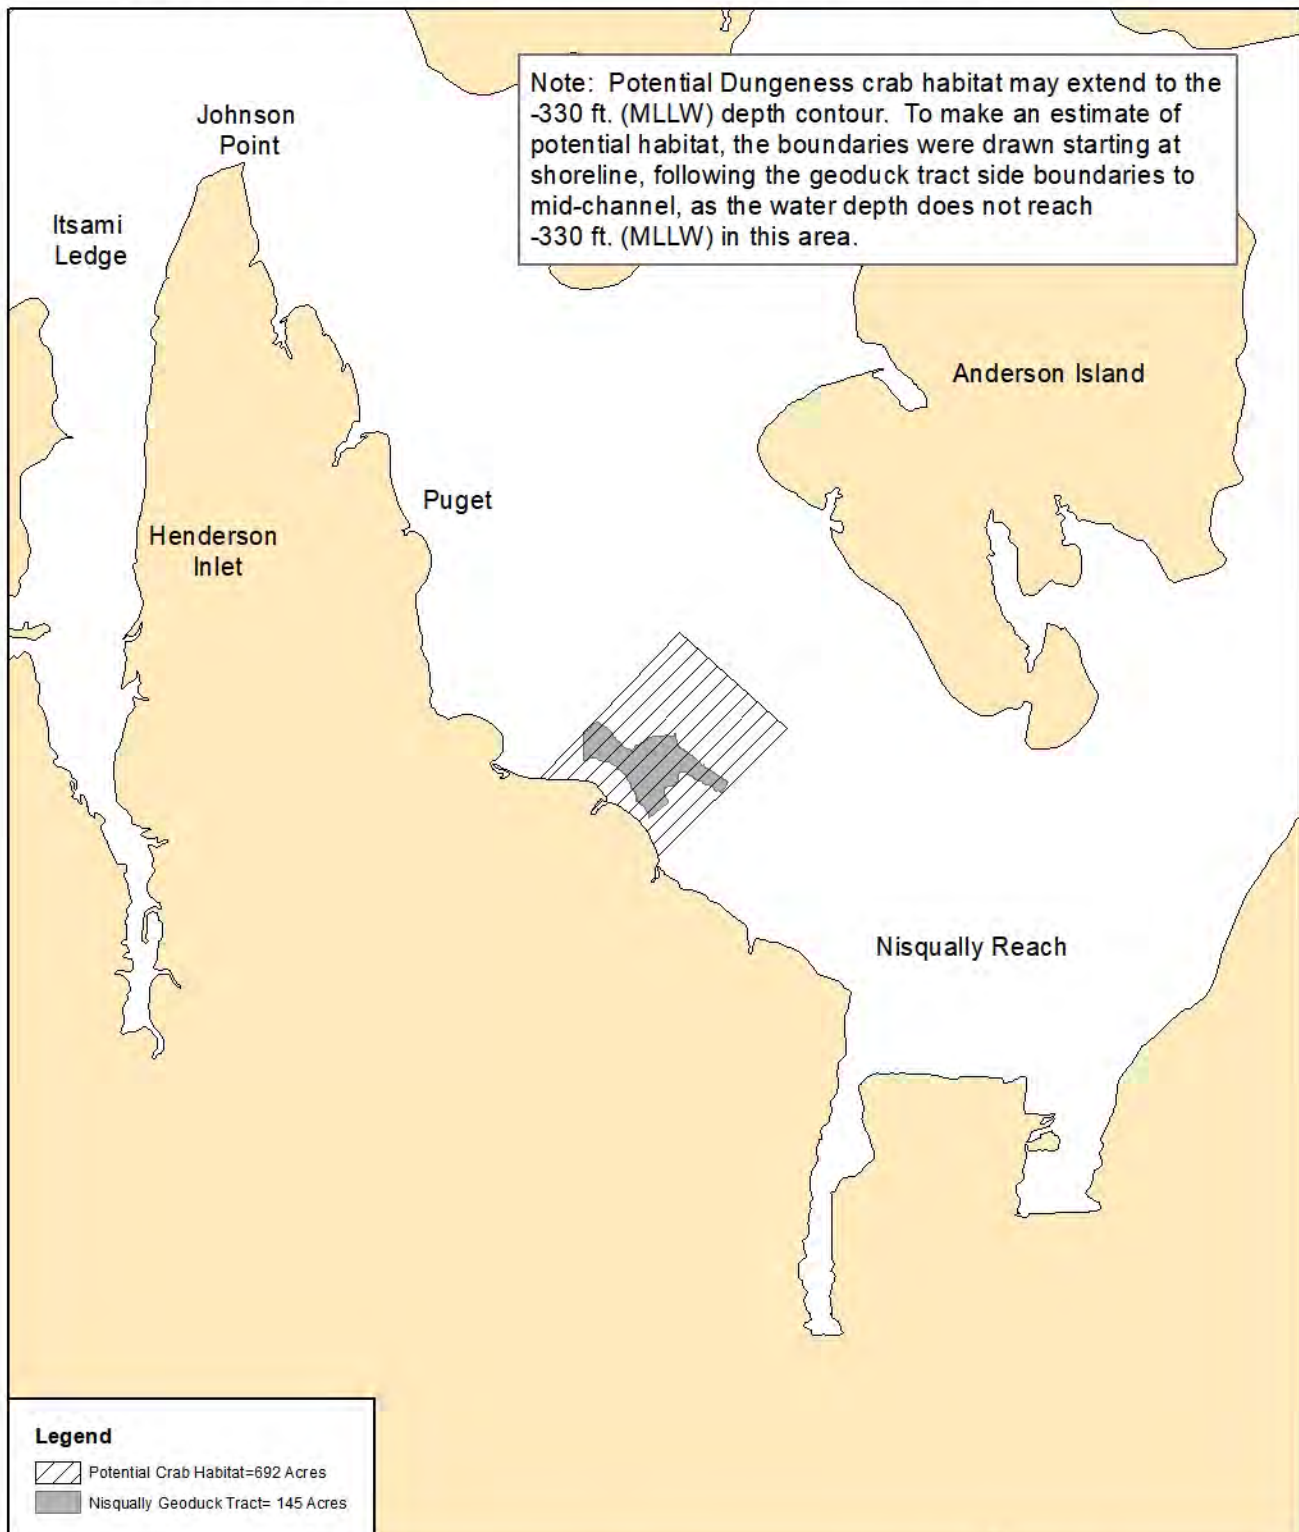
Note: Potential Dungeness crab habitat may extend to the -330 ft. (MLLW) depth contour. To make an estimate of potential habitat, the boundaries were drawn starting at shoreline, following the geoduck tract side boundaries to mid-channel, as the water depth does not reach -330 ft. (MLLW) in this area.

Johnson Point

Itsami Ledge

Anderson Island

Puget

Henderson Inlet

Nisqually Reach

Legend

Potential Crab Habitat=692 Acres

Nisqually Geoduck Tract= 145 Acres